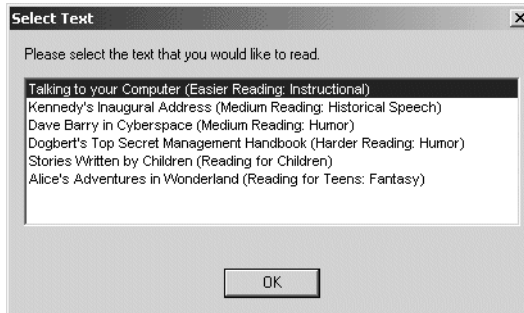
Select Text
×

Please select the text that you would like to read.

Talking to your Computer (Easier Reading: Instructional)
Kennedy's Inaugural Address (Medium Reading: Historical Speech)
Dave Barry in Cyberspace (Medium Reading: Humor)
Dogbert's Top Secret Management Handbook (Harder Reading: Humor)
Stories Written by Children (Reading for Children)
Alice's Adventures in Wonderland (Reading for Teens: Fantasy)

OK